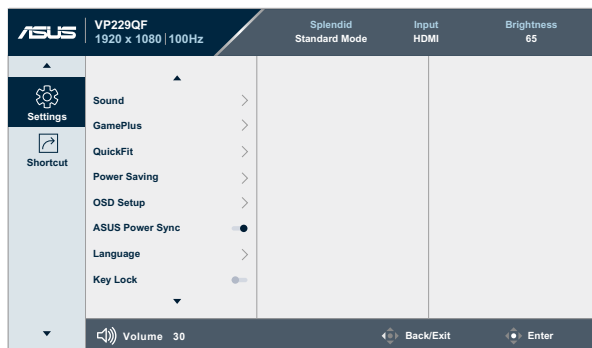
/ISUS VP229QF 1920 x 1080 | 100Hz

Splendid
Standard Mode

Input
HDMI

Brightness
65

Settings

Shortcut

Sound
GamePlus
QuickFit
Power Saving
OSD Setup
ASUS Power Sync
Language
Key Lock

Volume 30
Back/Exit
Enter